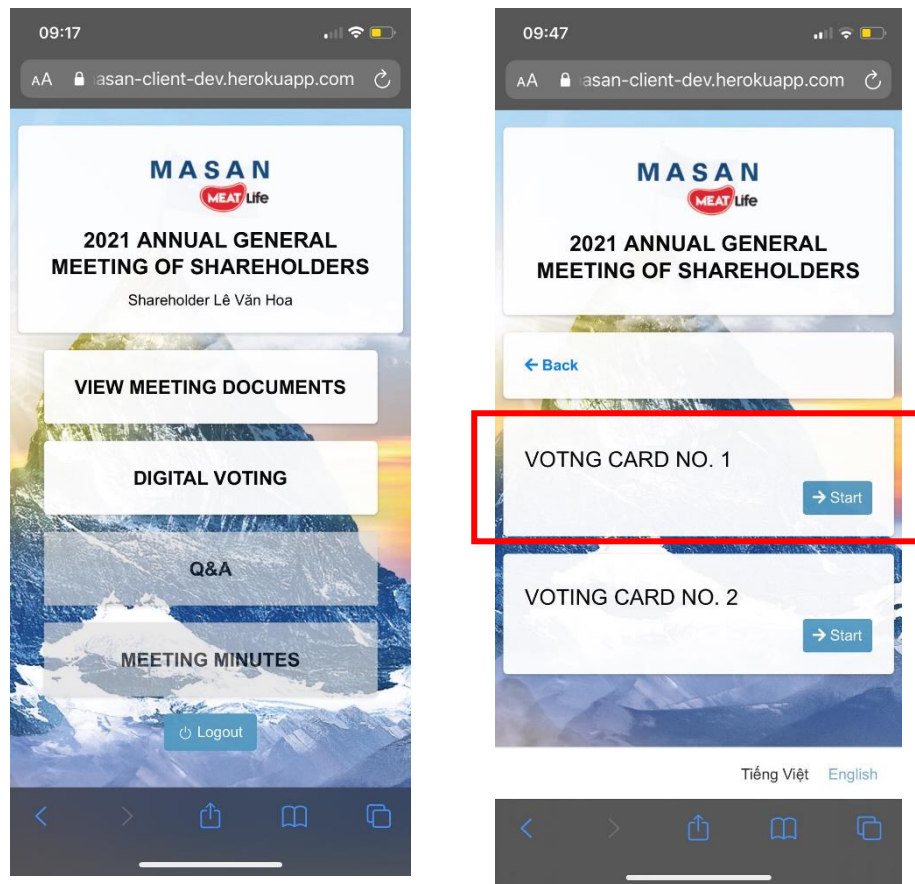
09:17

AA masan-client-dev.herokuapp.com

MASAN
MEAT Life

2021 ANNUAL GENERAL MEETING OF SHAREHOLDERS

Shareholder Lê Văn Hoa

VIEW MEETING DOCUMENTS

DIGITAL VOTING

Q&A

MEETING MINUTES

Logout

09:47

AA masan-client-dev.herokuapp.com

MASAN
MEAT Life

2021 ANNUAL GENERAL MEETING OF SHAREHOLDERS

← Back

VOTNG CARD NO. 1

→ Start

VOTING CARD NO. 2

→ Start

Tiếng Việt English